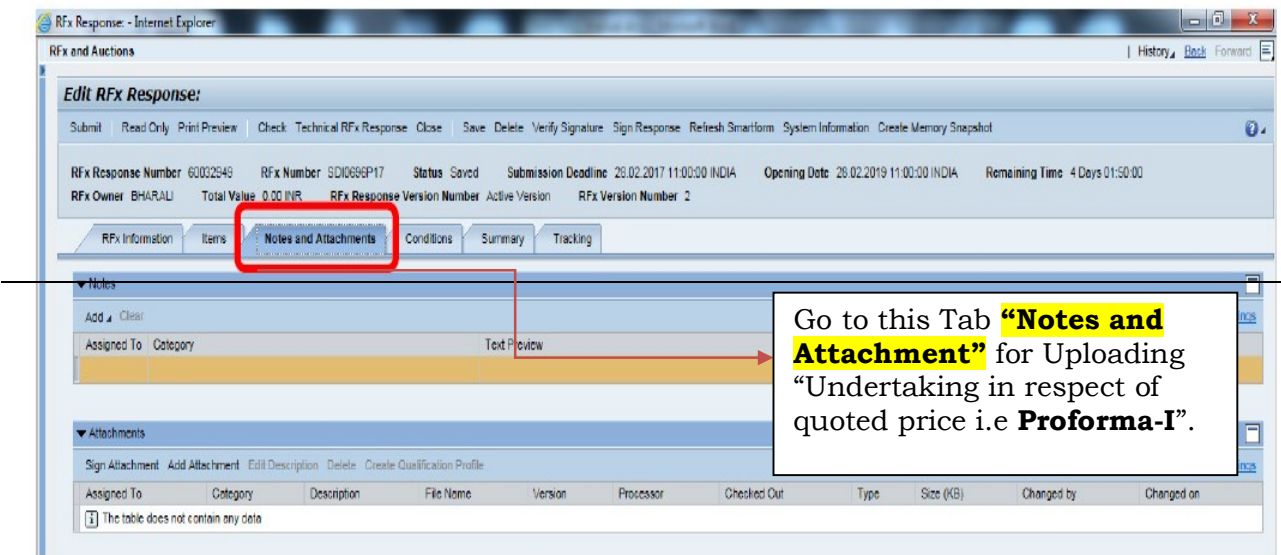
RFx Response: - Internet Explorer

RFx and Auctions

History Back Forward

Edit RFx Response:

Submit | Read Only Print Preview | Check Technical RFx Response Close | Save Delete Verify Signature Sign Response Refresh Smartform System Information Create Memory Snapshot

RFx Response Number 60032949 RFx Number SDI0696P17 Status Saved Submission Deadline 28.02.2017 11:00:00 INDIA Opening Date 28.02.2019 11:00:00 INDIA Remaining Time 4 Days 01:50:00

RFx Owner BHARALI Total Value 0.00 INR RFx Response Version Number Active Version RFx Version Number 2

RFx Information | Items | Notes and Attachments | Conditions | Summary | Tracking

▼Notes

Add Clear

| Assigned To | Category | Text Preview |
|---|---|---|

▼Attachments

Sign Attachment Add Attachment Edit Description Delete Create Qualification Profile

| Assigned To | Category | Description | File Name | Version | Processor | Checked Out | Type | Size (KB) | Changed by | Changed on |
|---|---|---|---|---|---|---|---|---|---|---|
| The table does not contain any data | | | | | | | | | | |

Go to this Tab **"Notes and Attachment"** for Uploading "Undertaking in respect of quoted price i.e **Proforma-I**".